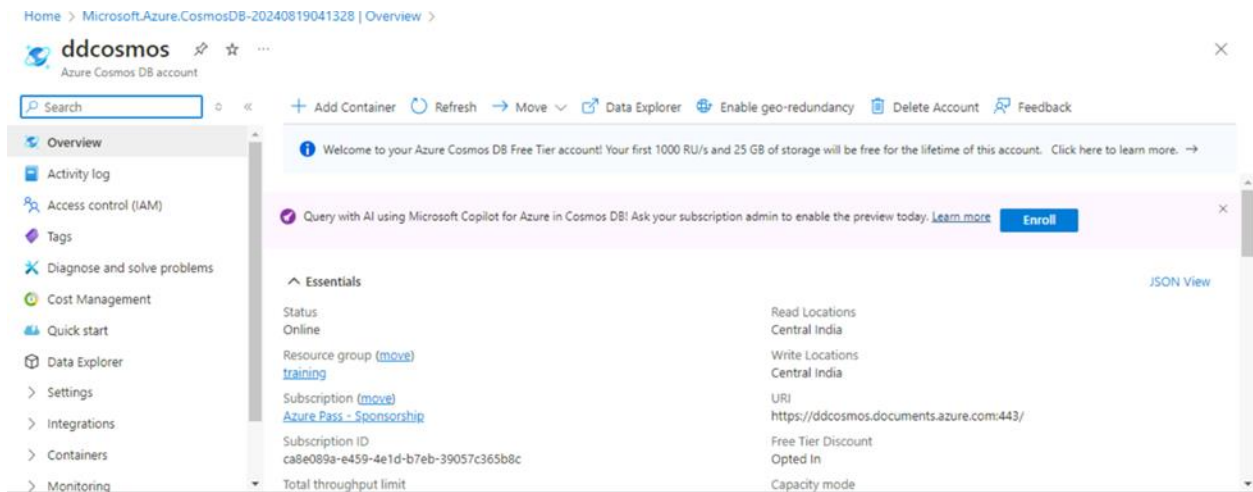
Home > Microsoft.Azure.CosmosDB-20240819041328 | Overview >

ddcosmos
Azure Cosmos DB account

Search

Overview
Activity log
Access control (IAM)
Tags
Diagnose and solve problems
Cost Management
Quick start
Data Explorer
> Settings
> Integrations
> Containers
> Monitoring

+ Add Container  Refresh  → Move  Data Explorer  Enable geo-redundancy  Delete Account  Feedback

Welcome to your Azure Cosmos DB Free Tier account! Your first 1000 RU/s and 25 GB of storage will be free for the lifetime of this account. Click here to learn more. →

Query with AI using Microsoft Copilot for Azure in Cosmos DB! Ask your subscription admin to enable the preview today. Learn more  Enroll

^ Essentials

JSON View

Status
Online

Resource group (move)
training

Subscription (move)
Azure Pass - Sponsorship

Subscription ID
ca8e089a-e459-4e1d-b7eb-39057c365b8c

Total throughput limit

Read Locations
Central India

Write Locations
Central India

URI
https://ddcosmos.documents.azure.com:443/

Free Tier Discount
Opted In

Capacity mode